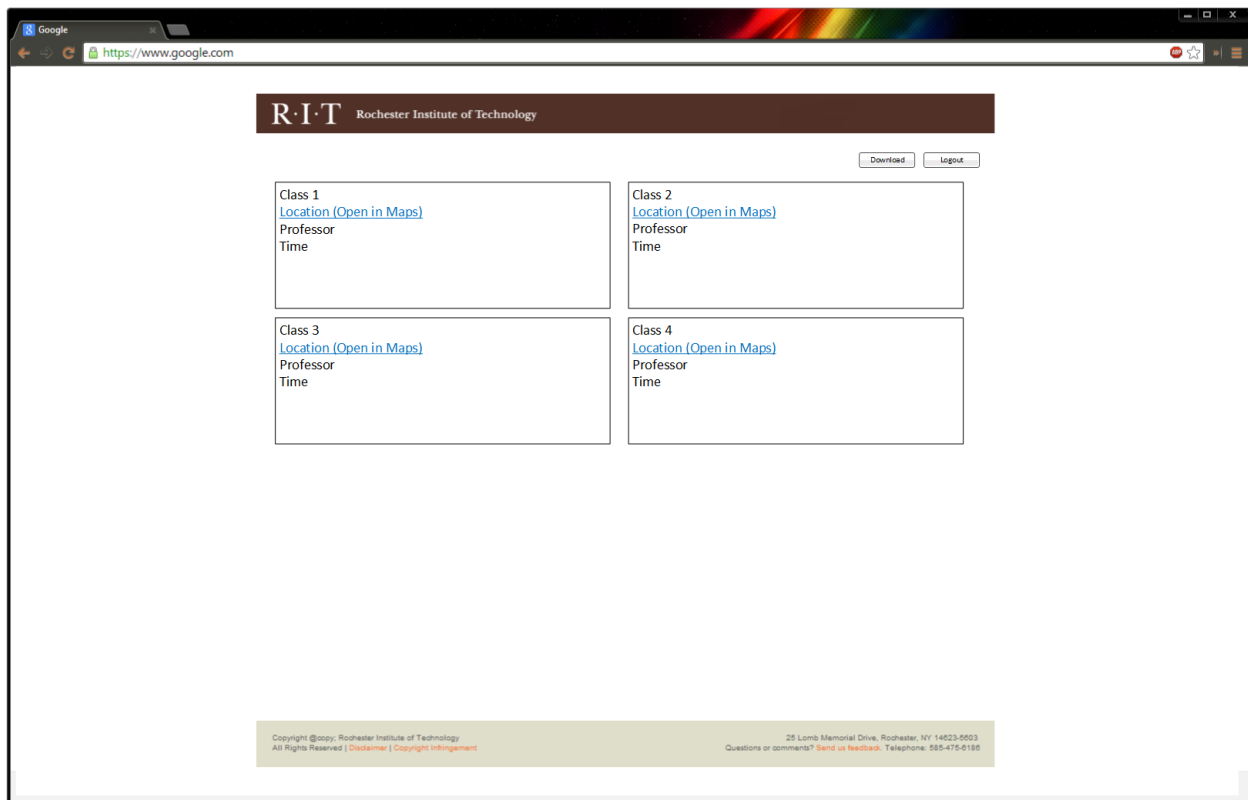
Google

https://www.google.com

R·I·T Rochester Institute of Technology

Download Logout

Class 1
Location (Open in Maps)
Professor
Time

Class 2
Location (Open in Maps)
Professor
Time

Class 3
Location (Open in Maps)
Professor
Time

Class 4
Location (Open in Maps)
Professor
Time

Copyright @copy; Rochester Institute of Technology
All Rights Reserved | Disclaimer | Copyright Infringement

25 Lomb Memorial Drive, Rochester, NY 14623-5603
Questions or comments? Send us feedback. Telephone: 585-475-6186